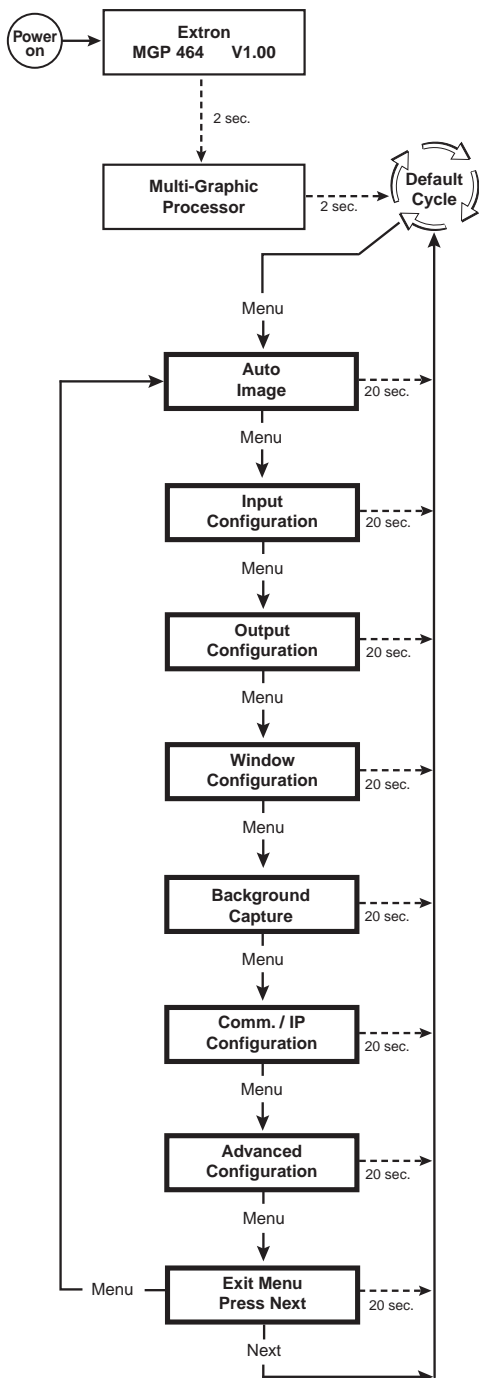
Power on

Extron
MGP 464 V1.00

2 sec.

Multi-Graphic Processor

2 sec.

Default Cycle

Menu

Auto Image

20 sec.

Menu

Input Configuration

20 sec.

Menu

Output Configuration

20 sec.

Menu

Window Configuration

20 sec.

Menu

Background Capture

20 sec.

Menu

Comm. / IP Configuration

20 sec.

Menu

Advanced Configuration

20 sec.

Menu

Menu

Exit Menu Press Next

20 sec.

Next